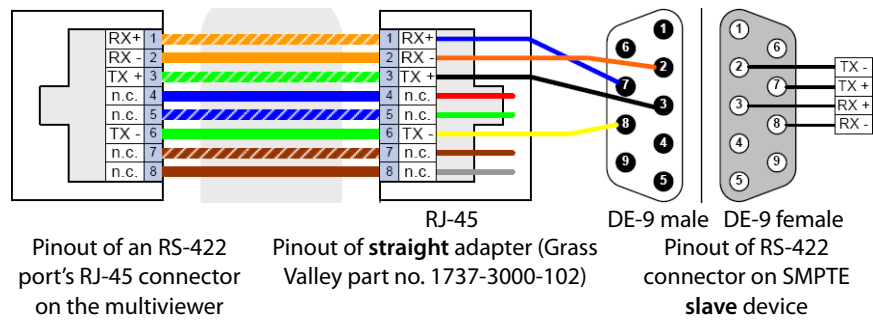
RX+ 1
RX - 2
TX + 3
n.c. 4
n.c. 5
TX - 6
n.c. 7
n.c. 8

1 RX+
2 RX -
3 TX +
4 n.c.
5 n.c.
6 TX -
7 n.c.
8 n.c.

1
6
2
7
3
8
4
9
5

1
6
2 TX -
7 TX +
3 RX +
8 RX -
4
9
5

RJ-45
Pinout of **straight** adapter (Grass Valley part no. 1737-3000-102)

Pinout of an RS-422 port's RJ-45 connector on the multiviewer

DE-9 male DE-9 female
Pinout of RS-422 connector on SMPTE **slave** device